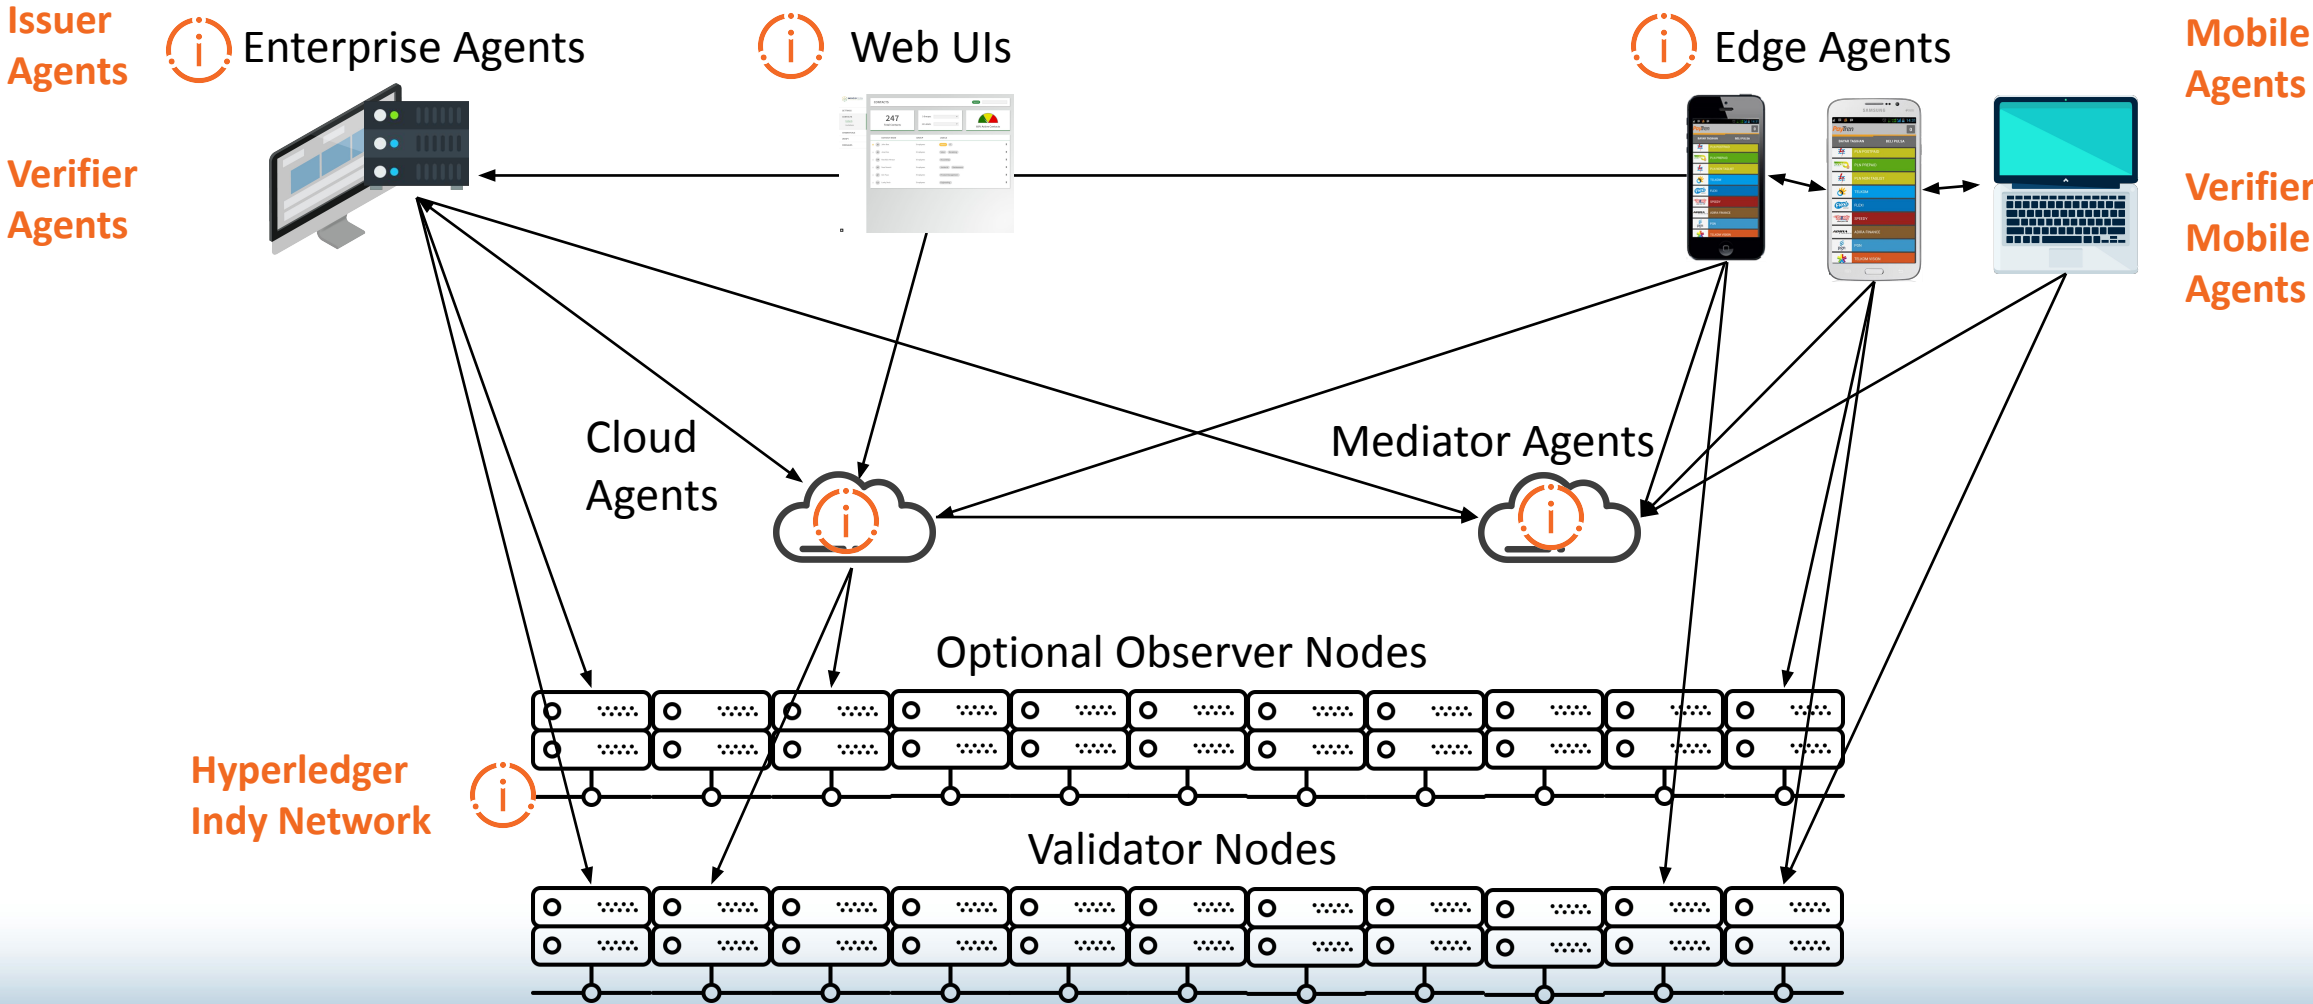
Issuer Agents

Verifier Agents

Enterprise Agents

Web UIs

Edge Agents

Mobile Agents

Verifier Mobile Agents

247

Cloud Agents

Mediator Agents

Optional Observer Nodes

Hyperledger Indy Network

Validator Nodes